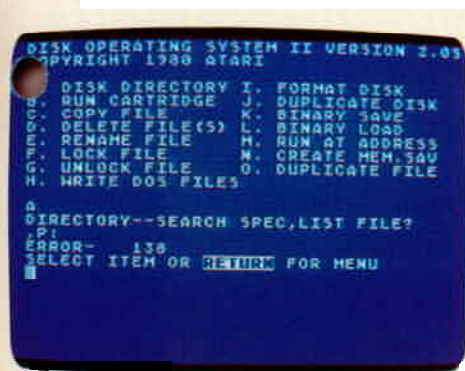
DISK OPERATING SYSTEM II VERSION 2.0S
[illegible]OPYRIGHT 1980 ATARI

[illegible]. DISK DIRECTORY I. FORMAT DISK
B. RUN CARTRIDGE J. DUPLICATE DISK
C. COPY FILE K. BINARY SAVE
D. DELETE FILE(S) L. BINARY LOAD
E. RENAME FILE M. RUN AT ADDRESS
F. LOCK FILE N. CREATE MEM.SAV
G. UNLOCK FILE O. DUPLICATE FILE
H. WRITE DOS FILES

A
DIRECTORY--SEARCH SPEC,LIST FILE?
,P:
ERROR- 138
SELECT ITEM OR RETURN FOR MENU